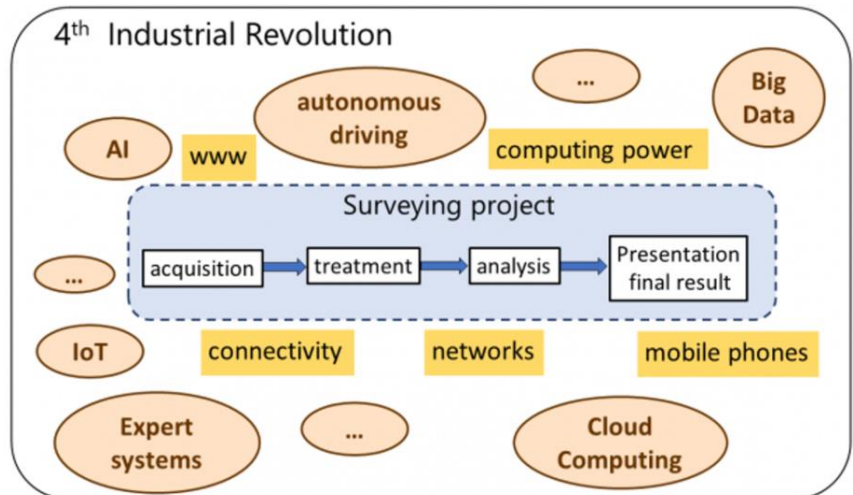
4$^{th}$ Industrial Revolution

...

Big Data

autonomous driving

AI

www

computing power

Surveying project

...

acquisition

treatment

analysis

Presentation final result

IoT

connectivity

networks

mobile phones

Expert systems

...

Cloud Computing